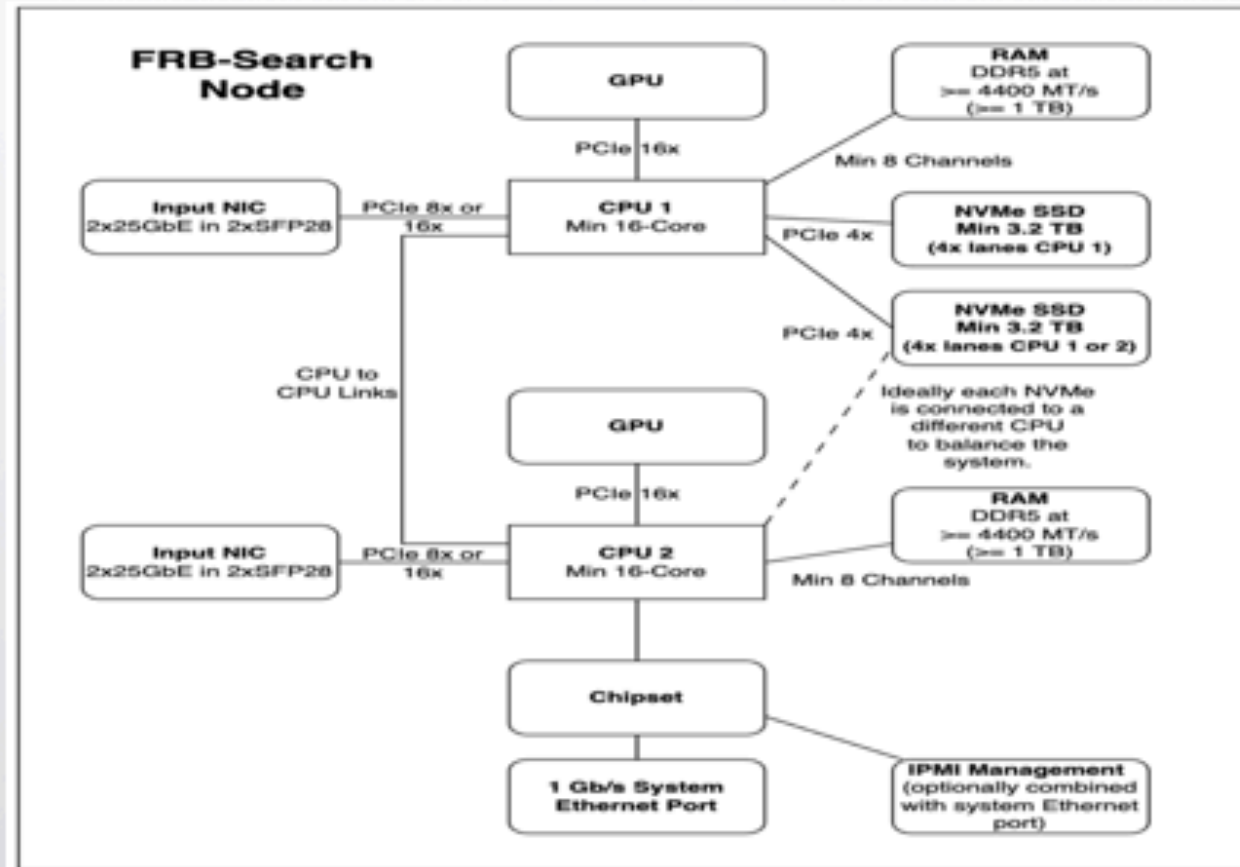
FRB-Search Node

GPU

PCIe 16x

RAM
DDR5 at
>= 4400 MT/s
(>= 1 TB)

Min 8 Channels

Input NIC
2x25GbE in 2xSFP28

PCIe 8x or 16x

CPU 1
Min 16-Core

PCIe 4x

NVMe SSD
Min 3.2 TB
(4x lanes CPU 1)

PCIe 4x

NVMe SSD
Min 3.2 TB
(4x lanes CPU 1 or 2)

CPU to CPU Links

Ideally each NVMe is connected to a different CPU to balance the system.

GPU

PCIe 16x

RAM
DDR5 at
>= 4400 MT/s
(>= 1 TB)

Input NIC
2x25GbE in 2xSFP28

PCIe 8x or 16x

CPU 2
Min 16-Core

Min 8 Channels

Chipset

1 Gb/s System Ethernet Port

IPMI Management
(optionally combined with system Ethernet port)